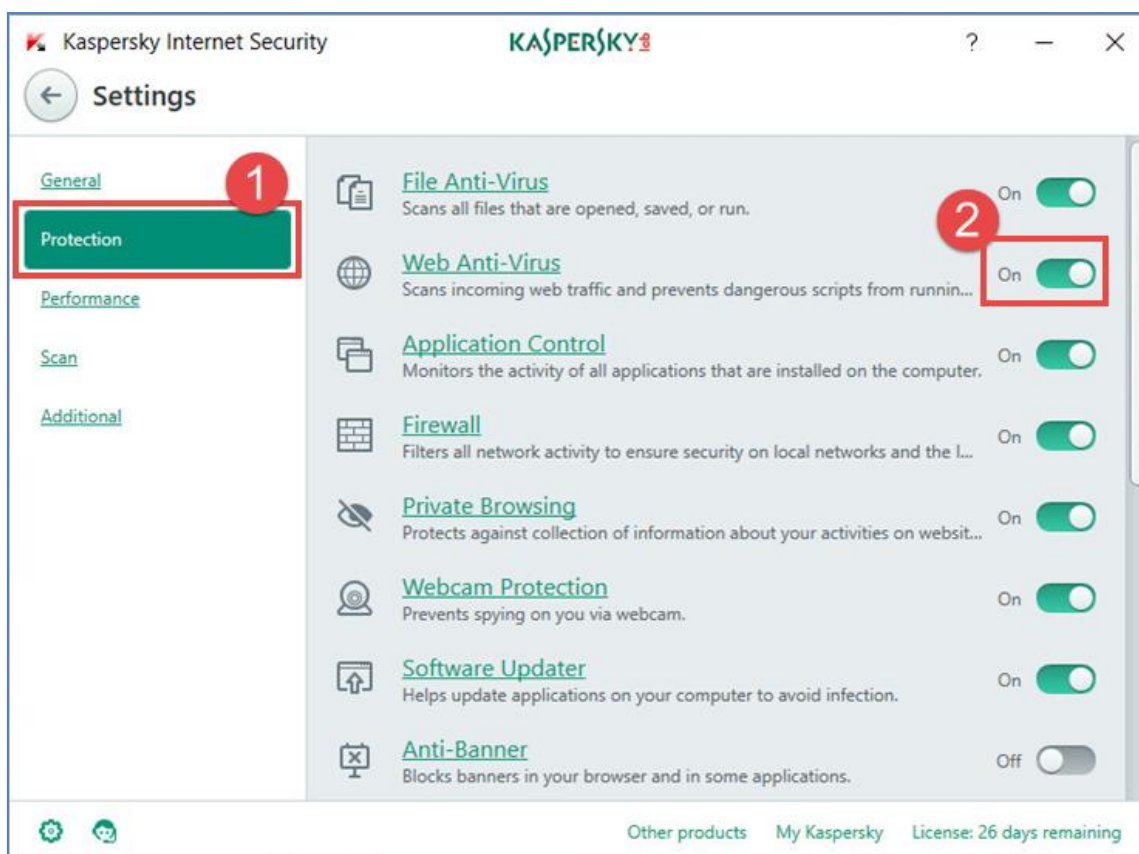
Kaspersky Internet Security
KASPERSKY lab
?

Settings

General
Protection
Performance
Scan
Additional

1
2

File Anti-Virus
Scans all files that are opened, saved, or run.
On

Web Anti-Virus
Scans incoming web traffic and prevents dangerous scripts from runnin...
On

Application Control
Monitors the activity of all applications that are installed on the computer.
On

Firewall
Filters all network activity to ensure security on local networks and the I...
On

Private Browsing
Protects against collection of information about your activities on websit...
On

Webcam Protection
Prevents spying on you via webcam.
On

Software Updater
Helps update applications on your computer to avoid infection.
On

Anti-Banner
Blocks banners in your browser and in some applications.
Off

Other products My Kaspersky License: 26 days remaining